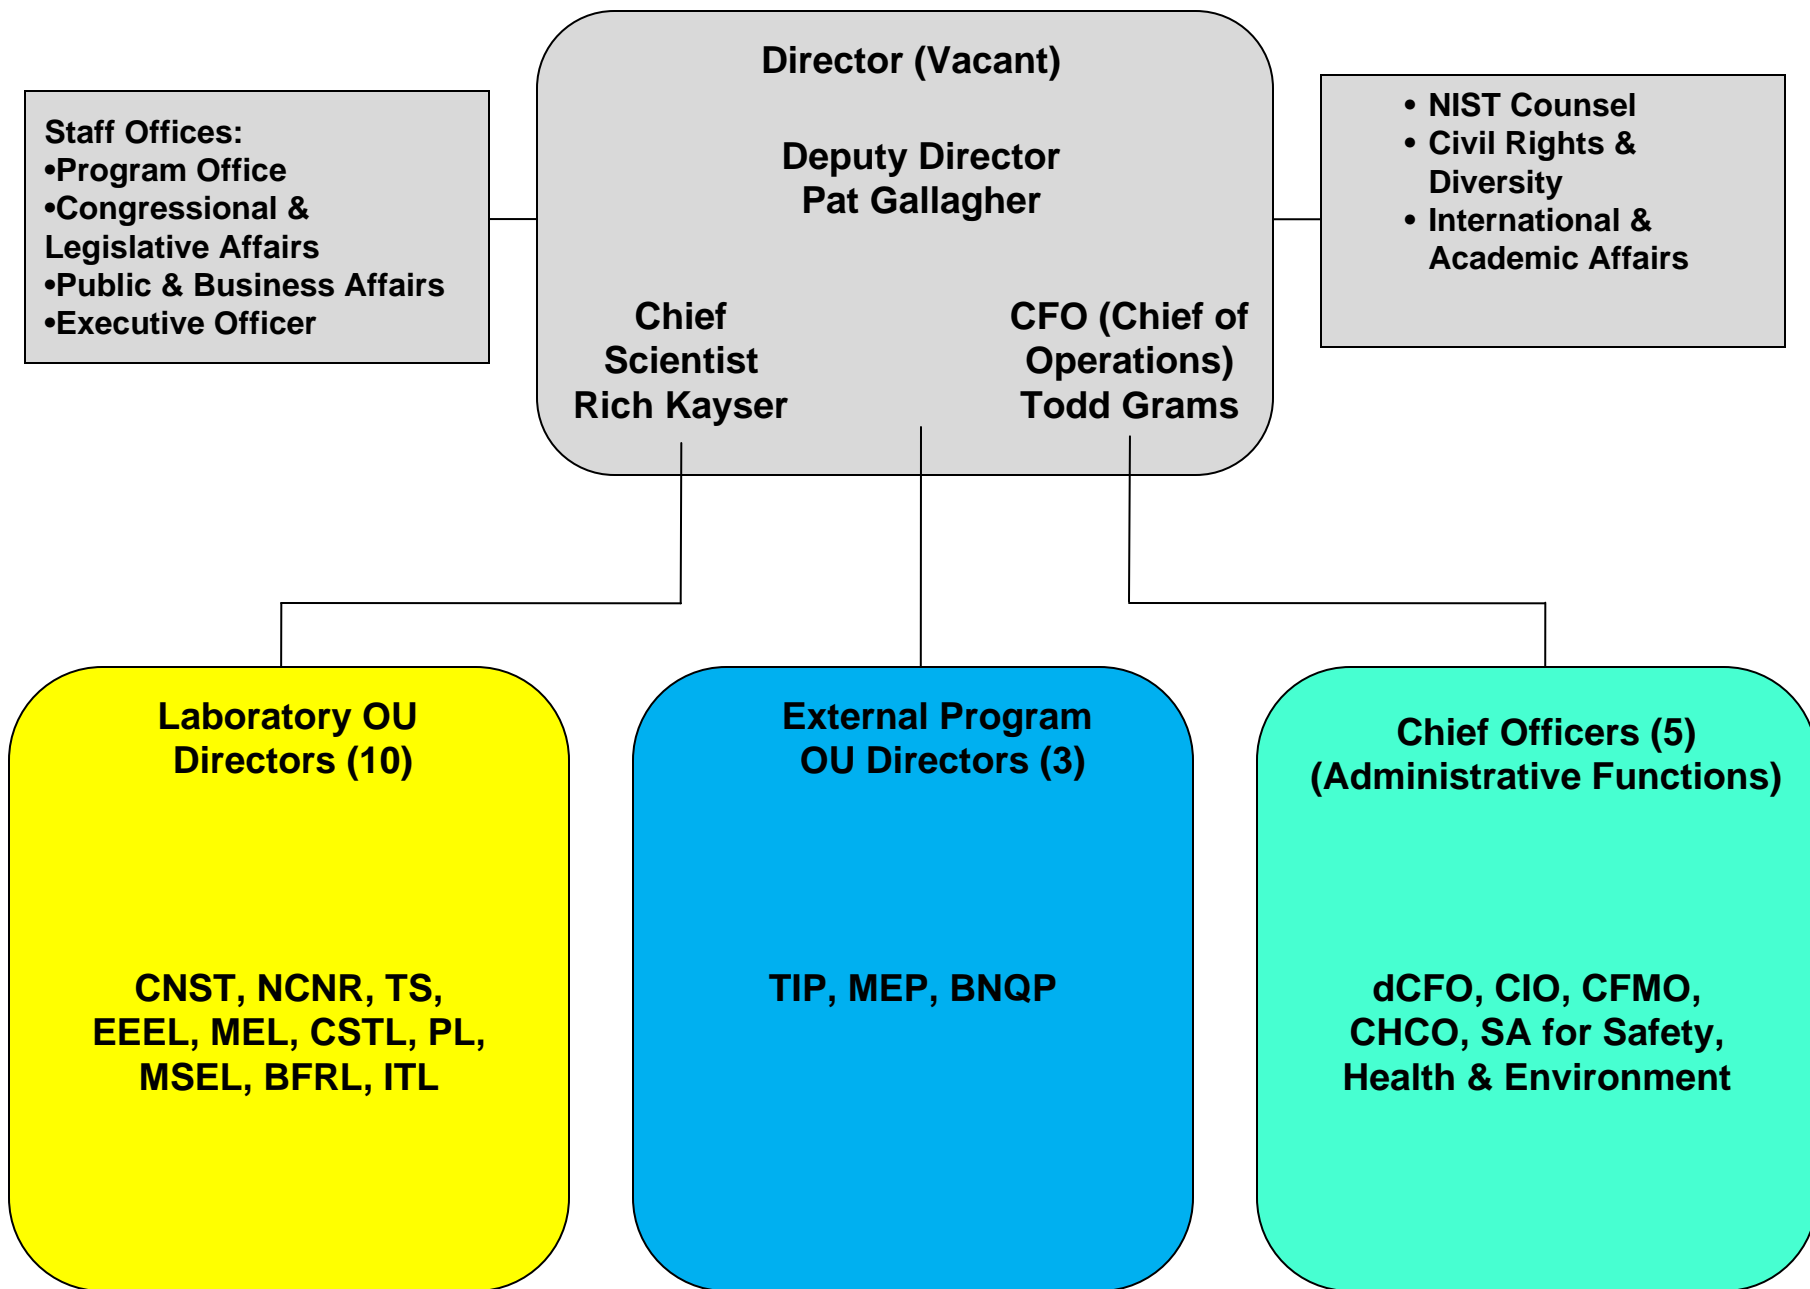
Staff Offices:
•Program Office
•Congressional & Legislative Affairs
•Public & Business Affairs
•Executive Officer

Director (Vacant)

Deputy Director
Pat Gallagher

Chief Scientist
Rich Kayser

CFO (Chief of Operations)
Todd Grams

• NIST Counsel
• Civil Rights & Diversity
• International & Academic Affairs

Laboratory OU Directors (10)

CNST, NCNR, TS, EEEL, MEL, CSTL, PL, MSEL, BFRL, ITL

External Program OU Directors (3)

TIP, MEP, BNQP

Chief Officers (5)
(Administrative Functions)

dCFO, CIO, CFMO, CHCO, SA for Safety, Health & Environment